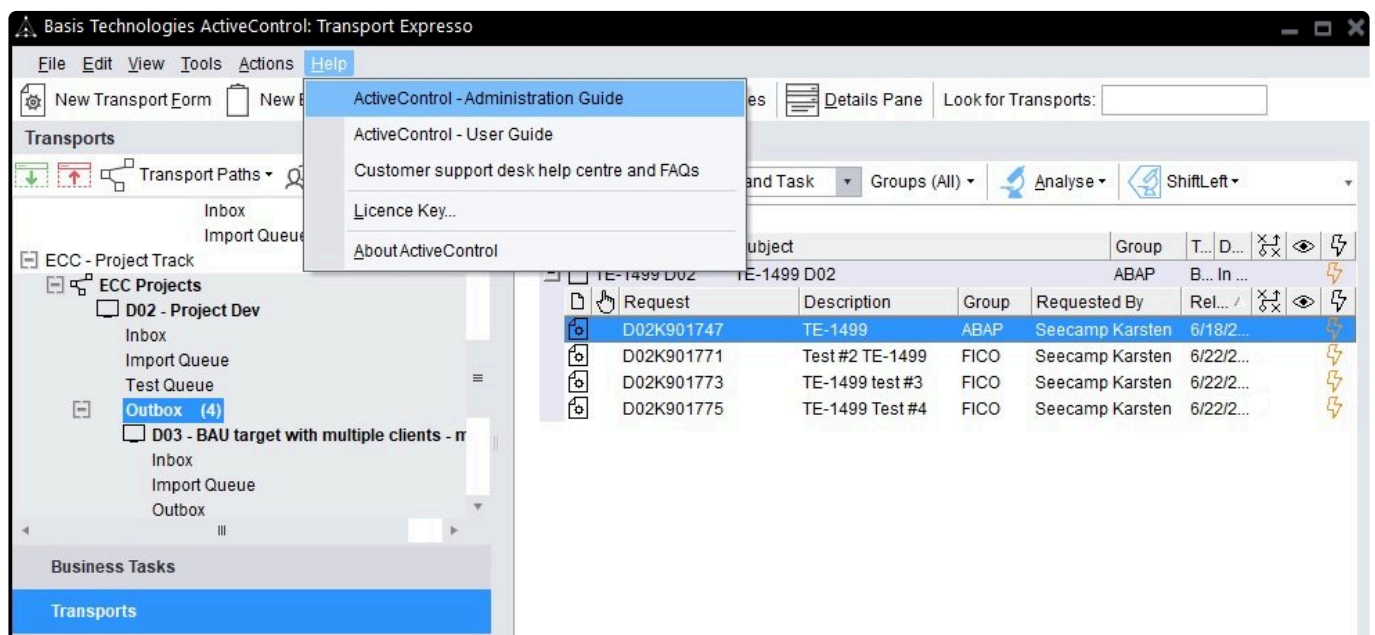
Basis Technologies ActiveControl: Transport Expresso

File Edit View Tools Actions Help

New Transport Form New B es Details Pane Look for Transports:

ActiveControl - Administration Guide
ActiveControl - User Guide
Customer support desk help centre and FAQs
Licence Key...
About ActiveControl

Transports

Transport Paths

and Task Groups (All) Analyse ShiftLeft

Inbox
Import Queue
ECC - Project Track
ECC Projects
D02 - Project Dev
Inbox
Import Queue
Test Queue
Outbox (4)
D03 - BAU target with multiple clients - m
Inbox
Import Queue
Outbox

Subject | Group | T... D...
TE-1499 D02 | TE-1499 D02 | ABAP | B... In ...

| Request | Description | Group | Requested By | Rel... |
|---|---|---|---|---|
| D02K901747 | TE-1499 | ABAP | Seecamp Karsten | 6/18/2... |
| D02K901771 | Test #2 TE-1499 | FICO | Seecamp Karsten | 6/22/2... |
| D02K901773 | TE-1499 test #3 | FICO | Seecamp Karsten | 6/22/2... |
| D02K901775 | TE-1499 Test #4 | FICO | Seecamp Karsten | 6/22/2... |

Business Tasks

Transports